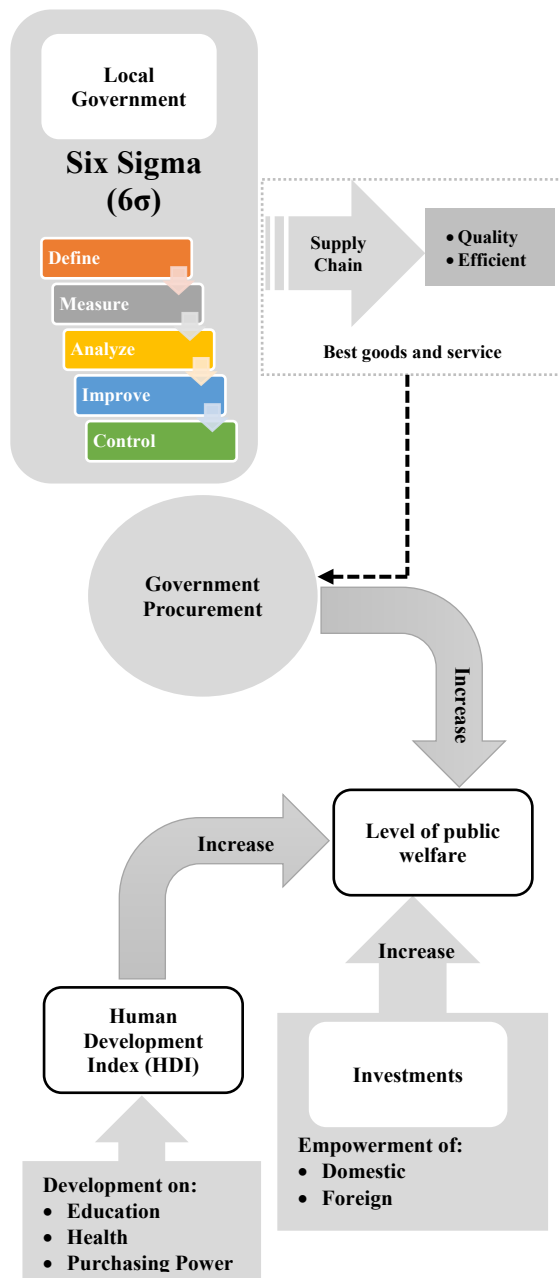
Local Government

Six Sigma (6σ)

Define

Measure

Analyze

Improve

Control

Supply Chain

• Quality
• Efficient

Best goods and service

Government Procurement

Increase

Level of public welfare

Increase

Human Development Index (HDI)

Increase

Investments

Empowerment of:
• Domestic
• Foreign

Development on:
• Education
• Health
• Purchasing Power